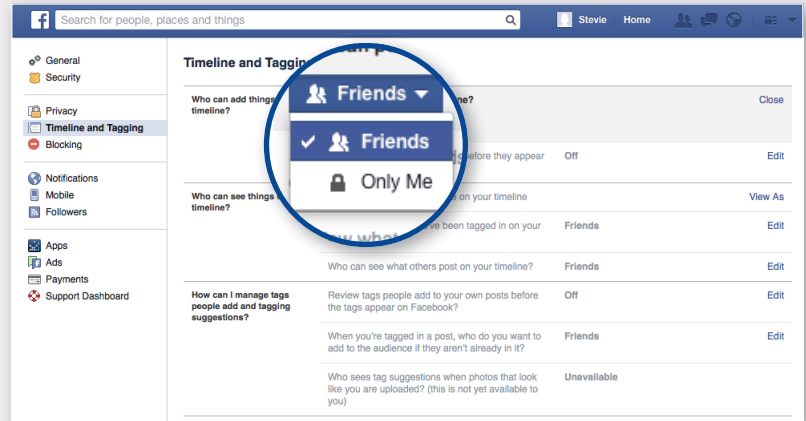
Search for people, places and things

Stevie Home

General
Security

Privacy
Timeline and Tagging
Blocking

Notifications
Mobile
Followers

Apps
Ads
Payments
Support Dashboard

Timeline and Tagging

Who can add things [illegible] timeline?

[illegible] timeline?

Close

Friends

✓ Friends

Only Me

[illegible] before they appear

Off

Edit

Who can see things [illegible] timeline?

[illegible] on your timeline

View As

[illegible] been tagged in on your

Friends

Edit

Who can see what others post on your timeline?

Friends

Edit

How can I manage tags people add and tagging suggestions?

Review tags people add to your own posts before the tags appear on Facebook?

Off

Edit

When you're tagged in a post, who do you want to add to the audience if they aren't already in it?

Friends

Edit

Who sees tag suggestions when photos that look like you are uploaded? (this is not yet available to you)

Unavailable